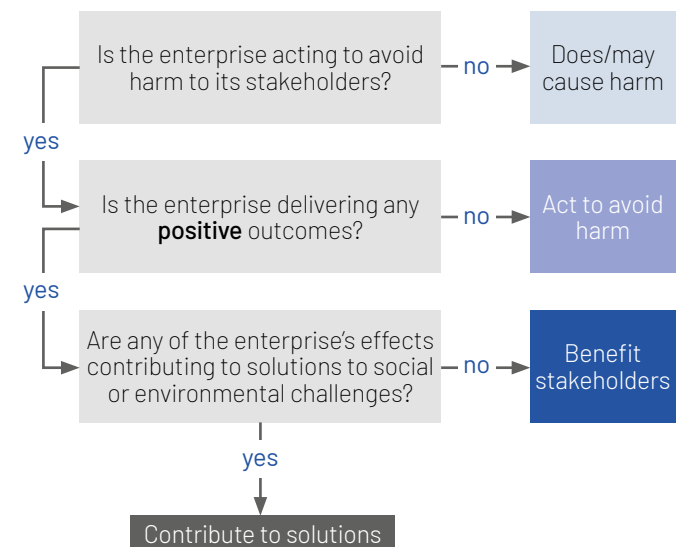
Is the enterprise acting to avoid harm to its stakeholders?

no

Does/may cause harm

yes

Is the enterprise delivering any **positive** outcomes?

no

Act to avoid harm

yes

Are any of the enterprise's effects contributing to solutions to social or environmental challenges?

no

Benefit stakeholders

yes

Contribute to solutions